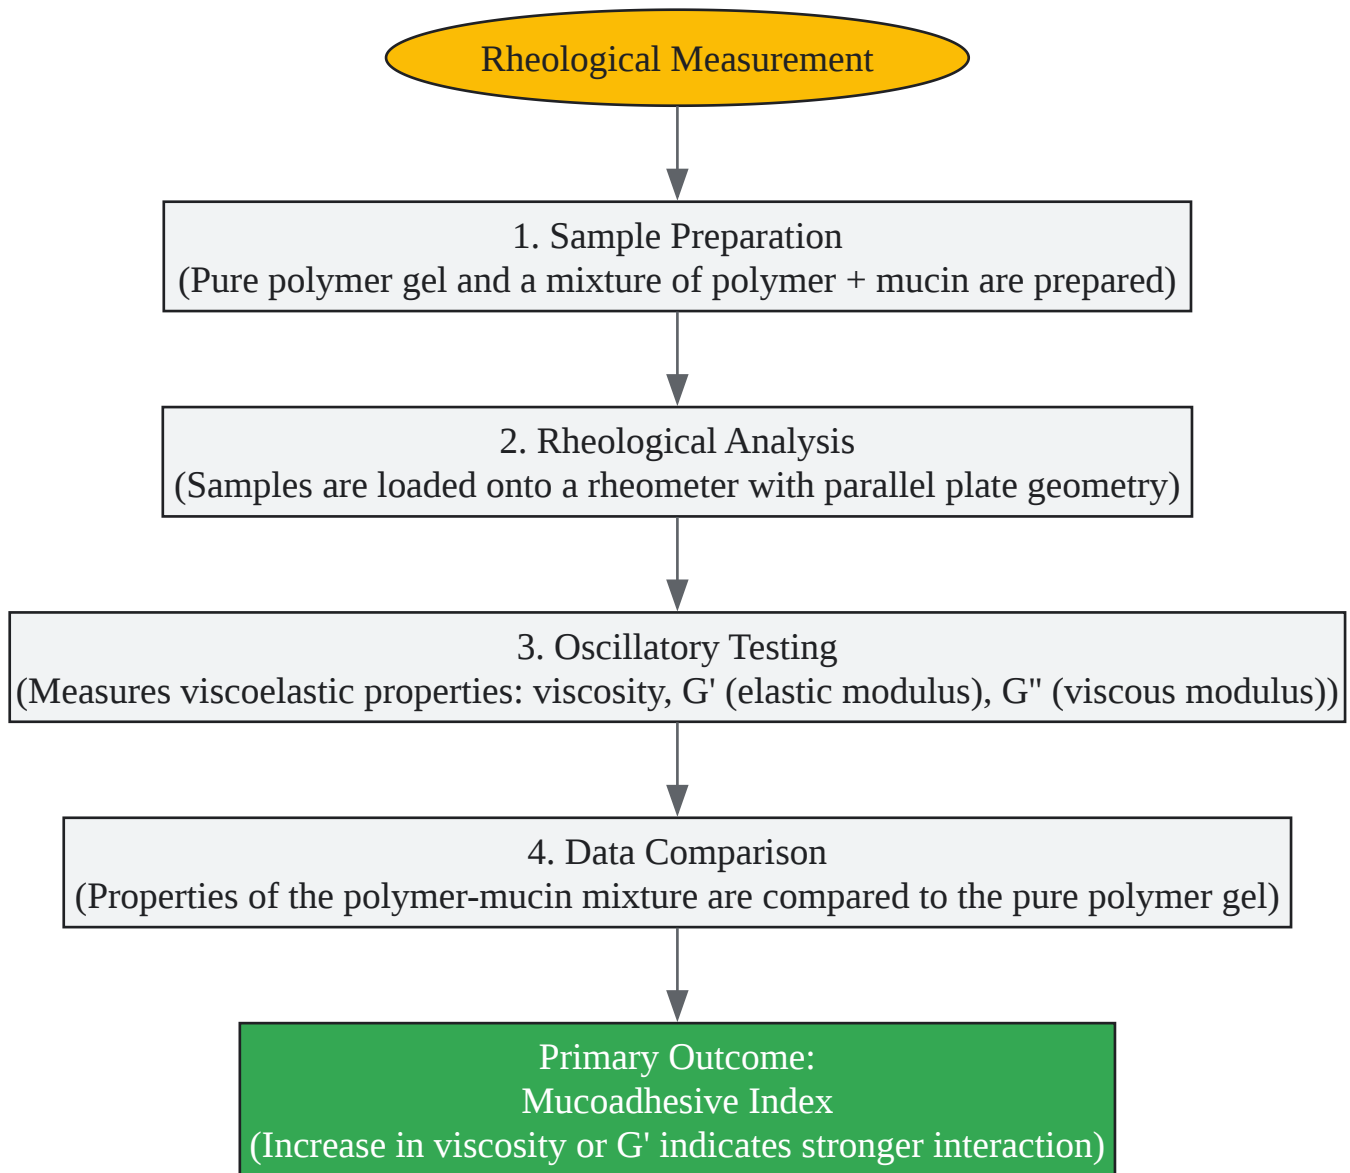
Rheological Measurement

1. Sample Preparation
(Pure polymer gel and a mixture of polymer + mucin are prepared)

2. Rheological Analysis
(Samples are loaded onto a rheometer with parallel plate geometry)

3. Oscillatory Testing
(Measures viscoelastic properties: viscosity, G' (elastic modulus), G" (viscous modulus))

4. Data Comparison
(Properties of the polymer-mucin mixture are compared to the pure polymer gel)

Primary Outcome:
Mucoadhesive Index
(Increase in viscosity or G' indicates stronger interaction)